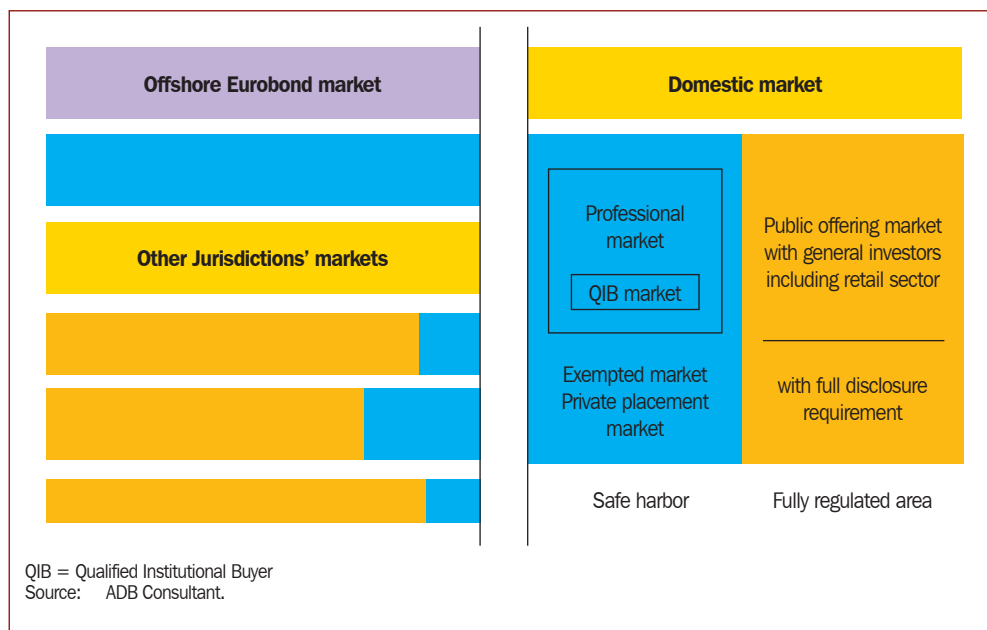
Offshore Eurobond market

Other Jurisdictions' markets

Domestic market

Professional market

QIB market

Exempted market Private placement market

Public offering market with general investors including retail sector

with full disclosure requirement

Safe harbor

Fully regulated area

QIB = Qualified Institutional Buyer
Source: ADB Consultant.